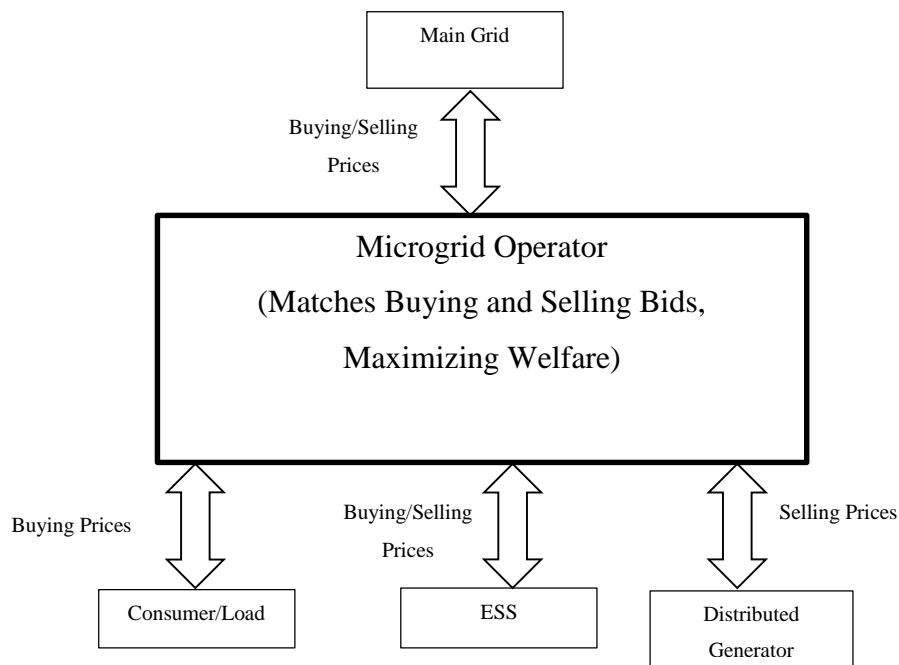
Main Grid

Buying/Selling Prices

Microgrid Operator
(Matches Buying and Selling Bids, Maximizing Welfare)

Buying Prices

Buying/Selling Prices

Selling Prices

Consumer/Load

ESS

Distributed Generator